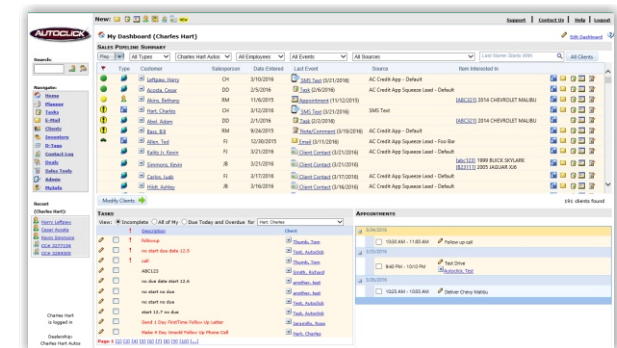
New:

Support | Contact Us | Help | Logout

AUTOCLICK

My Dashboard (Charles Hart)

Edit Dashboard

SALES PIPELINE SUMMARY

Prsp | All Types | Charles Hart Autos | All Employees | All Events | All Sources | Last Name Starts With | All Clients

Search:

Navigate:
Home
Planner
Tasks
E-Mail
Clients
Inventory
D-Team
Contact Log
Deals
Sales Tools
Admin
MyInfo

Recent (Charles Hart):
Harry Leftgaw
Cesar Acosta
Kevin Simmons
VIC# 3GTP1VEC
VIC# 1GNDRBCE

| Type | Customer | Salesperson | Date Entered | Last Event | Source | Item Interested In |
|---|---|---|---|---|---|---|
| | Leftgaw, Harry | CH | 3/10/2016 | SMS Text (3/21/2016) | AC Credit App - Default | |
| | Acosta, Cesar | DD | 2/5/2016 | Task (2/9/2016) | AC Credit App Squeeze Lead - Default | |
| | Akins, Bethany | RM | 11/6/2015 | Appointment (11/12/2015) | | [ABC321] 2014 CHEVROLET MALIBU |
| | Hart, Charles | CH | 3/12/2016 | SMS Text (3/21/2016) | SMS Text | |
| | Abel, Adam | DD | 2/1/2016 | Task (2/2/2016) | AC Credit App - Default | |
| | Bass, Bill | RM | 9/24/2015 | Note/Comment (3/19/2016) | AC Credit App - Default | |
| | Allen, Ted | FI | 12/30/2015 | Email (3/17/2016) | AC Credit App Squeeze Lead - Foo Bar | |
| | Keith Jr, Kevin | FI | 3/21/2016 | Client Contact (3/21/2016) | AC Credit App Squeeze Lead - Default | |
| | Simmons, Kevin | JB | 3/21/2016 | Client Contact (3/21/2016) | | [abc123] 1999 BUICK SKYLARK [B23113] 2005 JAGUAR XJ6 |
| | Carlos, Juab | FI | 3/17/2016 | Client Contact (3/17/2016) | AC Credit App Squeeze Lead - Default | |
| | Hisle, Ashley | JB | 3/16/2016 | Client Contact (3/16/2016) | AC Credit App Squeeze Lead - Default | [ABC321] 2014 CHEVROLET MALIBU |

Modify Clients

191 clients found

TASKS

View: Incomplete All of My Due Today and Overdue for: Hart, Charles

| Description | Client |
|---|---|
| Followup | Thumb, Tom |
| no start date date 12.5 | Test, Autoclick |
| call | Thumb, Tom |
| ABC123 | Smith, Richard |
| no due date start 12.6 | another, test |
| no start no due | Test, Autoclick |
| no start no due | another, test |
| start 12.7 no due | Test, Autoclick |
| Send 1 Day FirstTime Follow Up Letter | Jaramillo, Rosa |
| Make 4 Day Unsold Follow Up Phone Call | Hart, Charles |

Page 1 [2] [3] [4] [5] [6] [7] [8] [9] [10] [...]

APPOINTMENTS

3/24/2016
10:00 AM - 11:00 AM Follow up call

3/25/2016
9:40 PM - 10:10 PM Test Drive Autoclick, Test

3/26/2016
10:25 AM - 11:00 AM Deliver Chevy Malibu

Charles Hart is logged in

Dealership: Charles Hart Autos